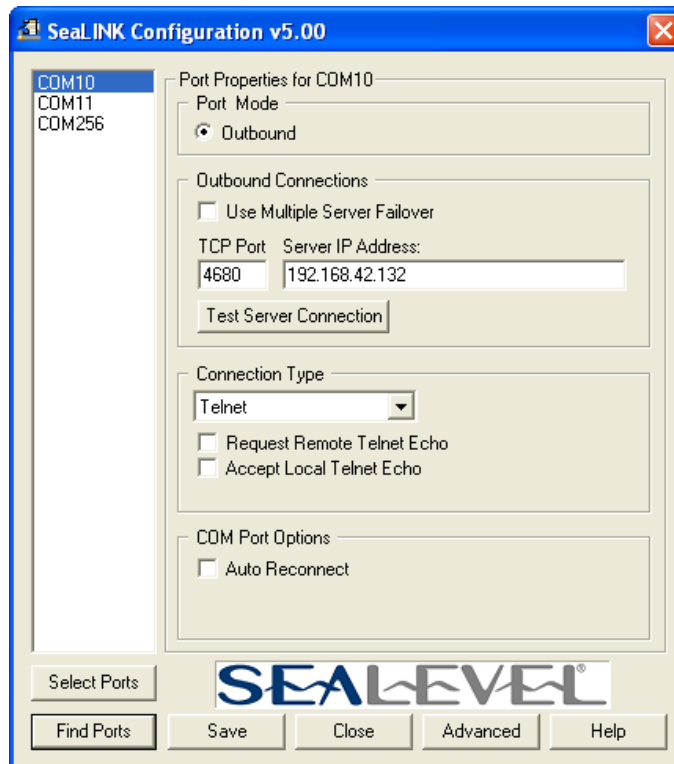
SeaLINK Configuration v5.00

COM10
COM11
COM256

Port Properties for COM10

Port Mode
Outbound

Outbound Connections
Use Multiple Server Failover
TCP Port
Server IP Address:
4680
192.168.42.132
Test Server Connection

Connection Type
Telnet
Request Remote Telnet Echo
Accept Local Telnet Echo

COM Port Options
Auto Reconnect

Select Ports
SEALEVEL®
Find Ports
Save
Close
Advanced
Help